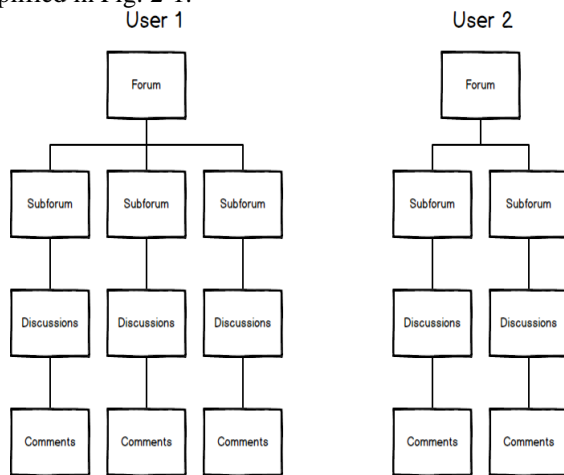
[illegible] Fig. 2-1.

User 1

Forum

Subforum

Subforum

Subforum

Discussions

Discussions

Discussions

Comments

Comments

Comments

User 2

Forum

Subforum

Subforum

Discussions

Discussions

Comments

Comments